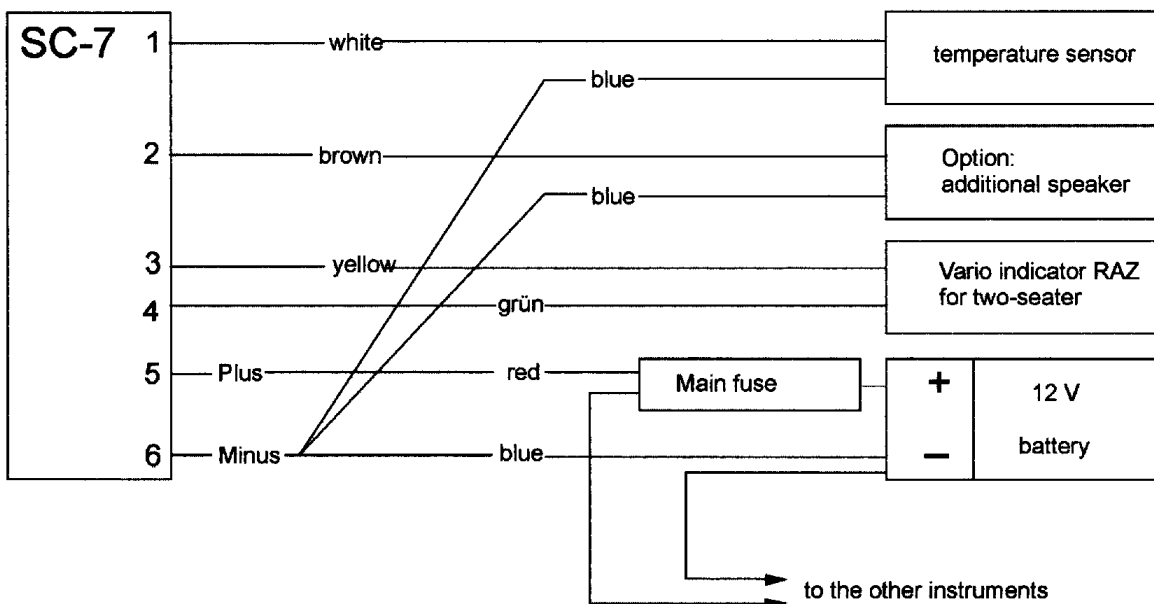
SC-7
1
white
blue
temperature sensor
2
brown
Option:
additional speaker
blue
3
yellow
Vario indicator RAZ
for two-seater
4
grün
5
Plus
red
Main fuse
+
12 V
6
Minus
blue
–
battery
to the other instruments